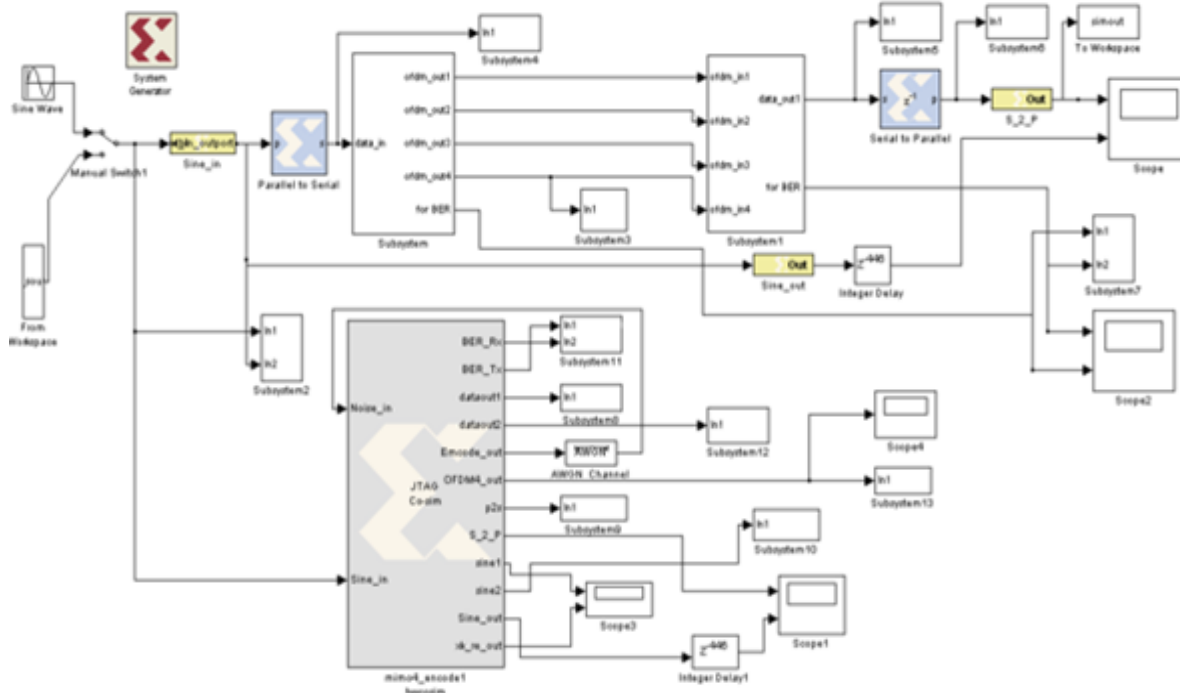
System Generator

Sine Wave

Manual Switch1

From Workspace

gain_output

Sine_in

Parallel to Serial

data_in

ofdm_out1
ofdm_out2
ofdm_out3
ofdm_out4
for BER

Subsystem

In1
Subsystem4

In1
Subsystem3

ofdm_in1
ofdm_in2
ofdm_in3
ofdm_in4

data_out1
for BER

Subsystem1

In1
Subsystem5

In1
Subsystem6

simout
To Workspace

Serial to Parallel

Out
S_2_P

Scope

Out
Sine_out

$z^{-446}$
Integer Delay

In1
In2
Subsystem7

Scope2

In1
In2
Subsystem2

Noise_in

Sine_in

JTAG Co-sim

BER_Rx
BER_Tx
dataout1
dataout2
Emcode_out
OFDM4_out
p2s
S_2_P
sine1
sine2
Sine_out
ok_re_out

mimo4_encode1 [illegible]

In1
In2
Subsystem11

In1
Subsystem8

AWGN
AWGN Channel

In1
Subsystem12

Scope4

In1
Subsystem13

In1
Subsystem9

In1
Subsystem10

Scope3

$z^{-446}$
Integer Delay1

Scope1